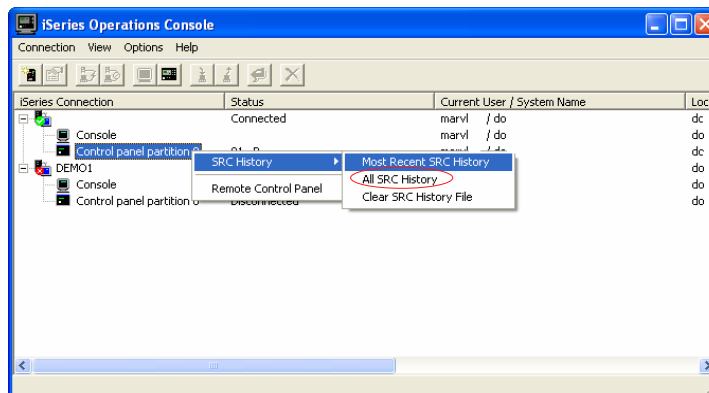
iSeries Operations Console

Connection View Options Help

| iSeries Connection | Status | Current User / System Name | Loc |
|---|---|---|---|
| | Connected | marvl / do | dc |
| Console | | marvl / do | do |
| Control panel partition 0 | 01 B | marvl / do | do |
| DEMO1 | | | do |
| Console | | | do |
| Control panel partition 0 | Disconnected | | do |

SRC History
Remote Control Panel

Most Recent SRC History
All SRC History
Clear SRC History File